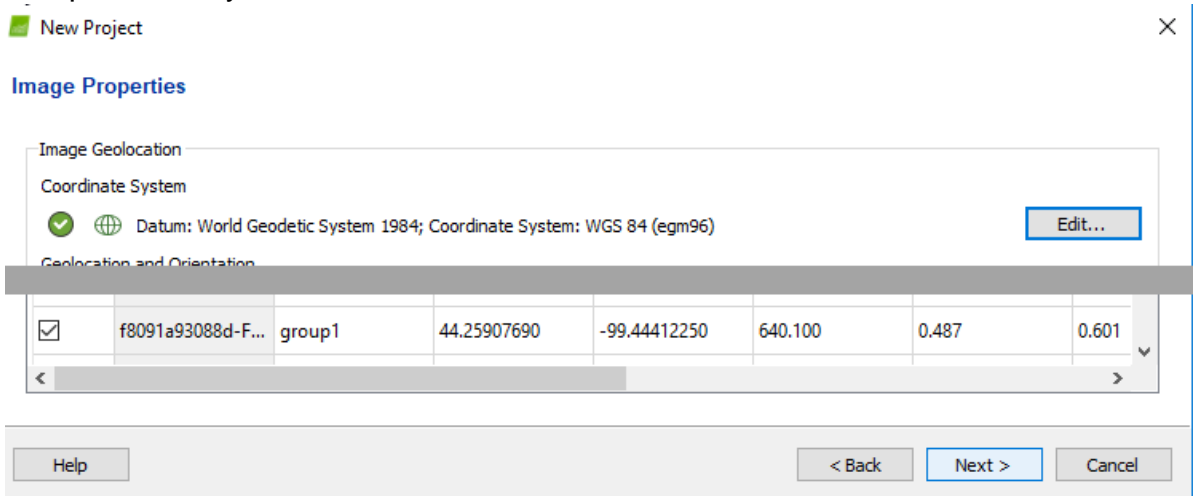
New Project

Image Properties

Image Geolocation

Coordinate System

Datum: World Geodetic System 1984; Coordinate System: WGS 84 (egm96)

Edit...

Geolocation and Orientation

| ☑ | f8091a93088d-F... | group1 | 44.25907690 | -99.44412250 | 640.100 | 0.487 | 0.601 |
|---|---|---|---|---|---|---|---|

Help

< Back

Next >

Cancel